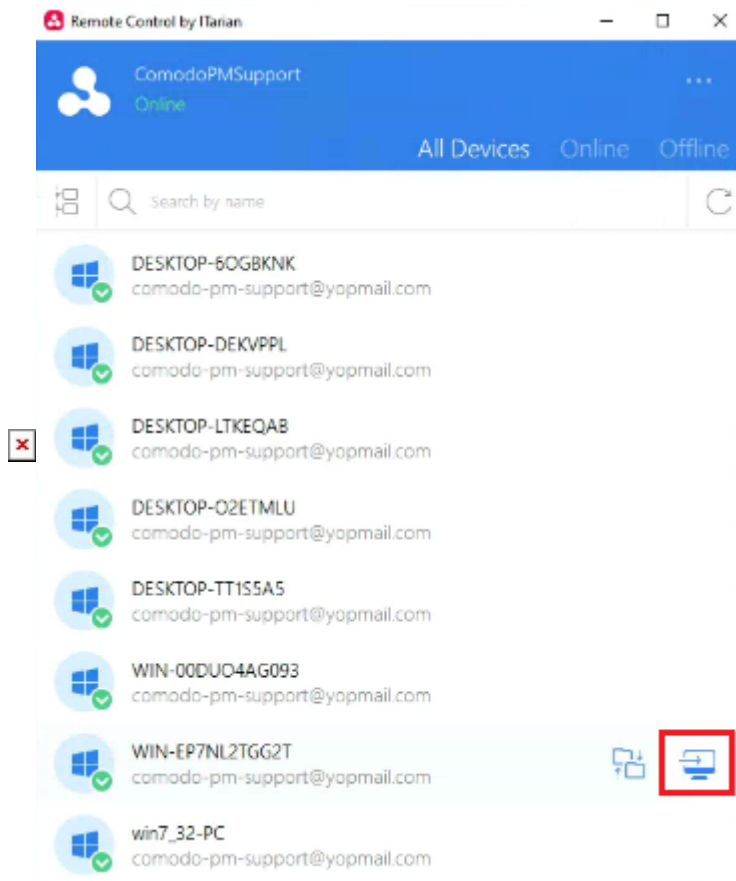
Remote Control by ITarian

ComodoPMSupport
Online

...

All Devices Online Offline

Search by name

DESKTOP-6OGBKNK
comodo-pm-support@yopmail.com

DESKTOP-DEKVPPL
comodo-pm-support@yopmail.com

DESKTOP-LTKEQAB
comodo-pm-support@yopmail.com

DESKTOP-O2ETMLU
comodo-pm-support@yopmail.com

DESKTOP-TT1S5A5
comodo-pm-support@yopmail.com

WIN-00DUO4AG093
comodo-pm-support@yopmail.com

WIN-EP7NL2TGG2T
comodo-pm-support@yopmail.com

win7_32-PC
comodo-pm-support@yopmail.com